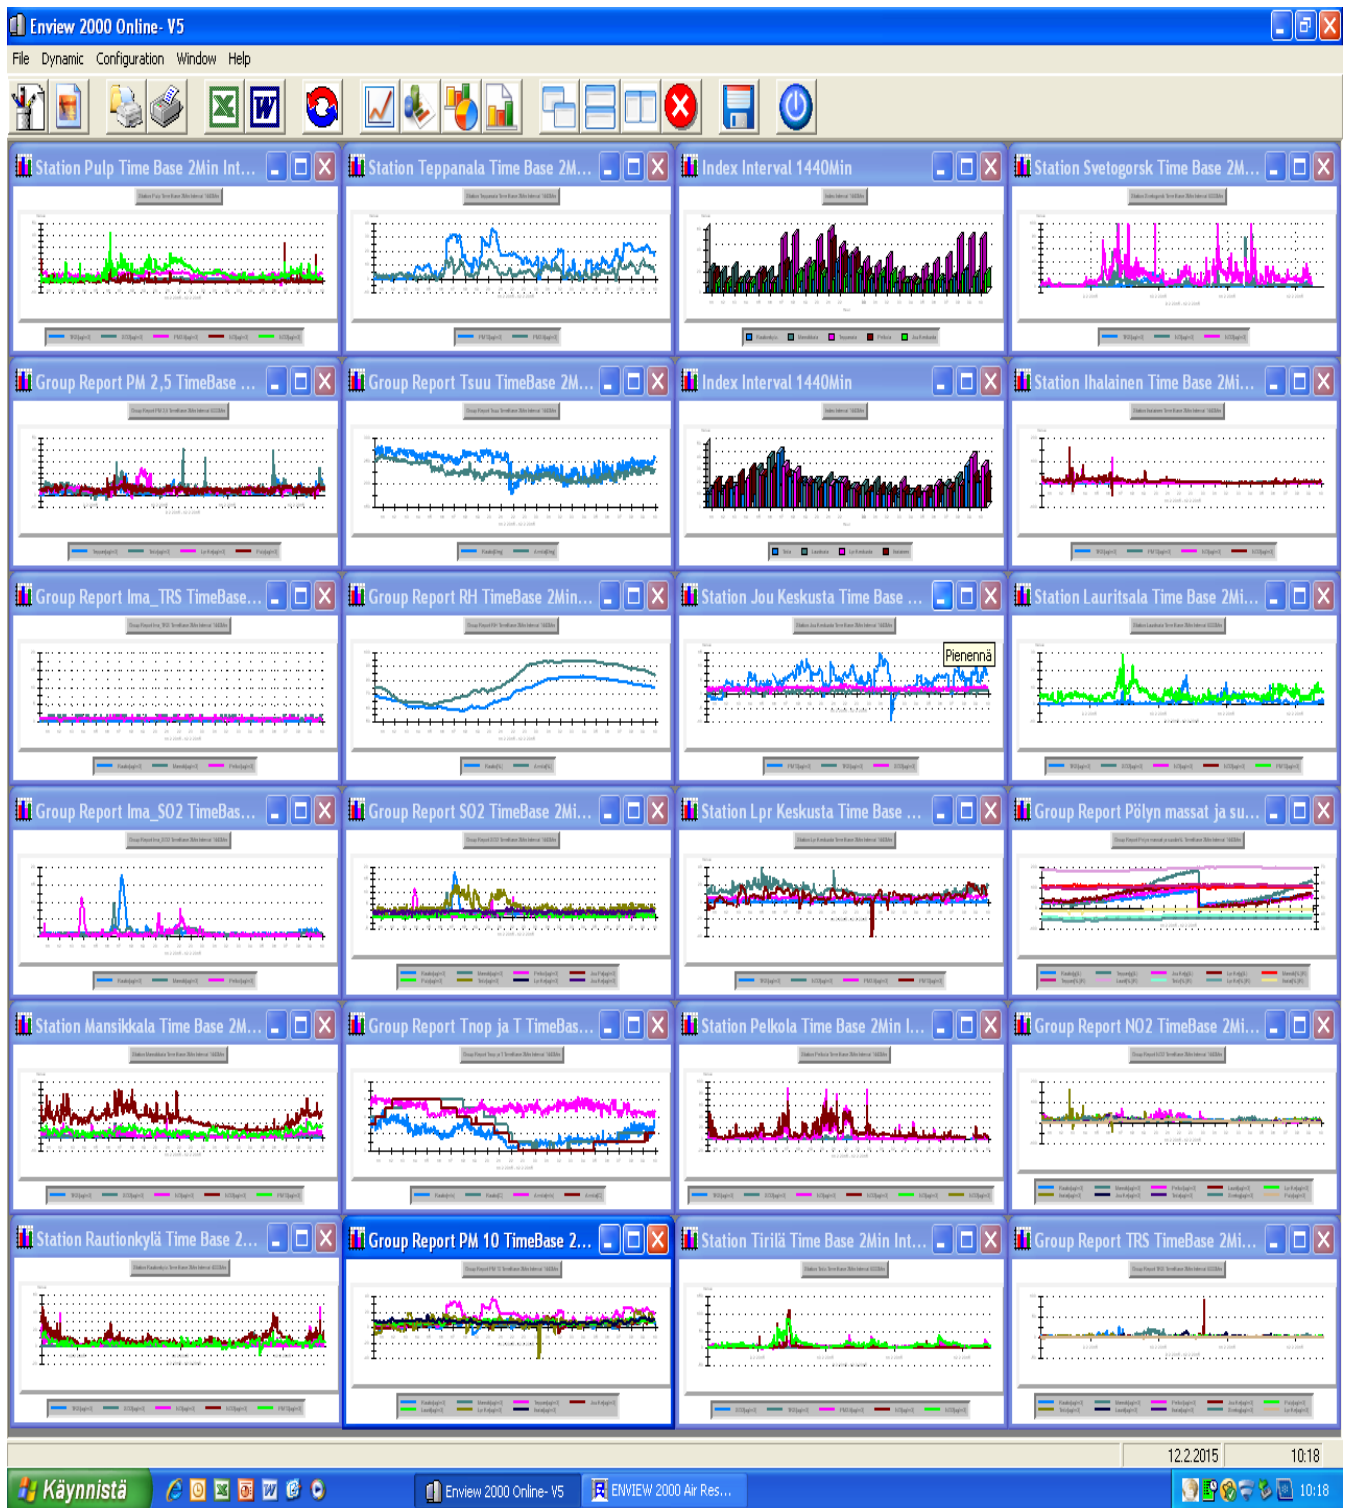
Enview 2000 Online- V5

File Dynamic Configuration Window Help

Station Pulp Time Base 2Min Int...

Station Teppanala Time Base 2M...

Index Interval 1440Min

Station Svetogorsk Time Base 2M...

Group Report PM 2,5 TimeBase ...

Group Report Tsuu TimeBase 2M...

Index Interval 1440Min

Station Ihalainen Time Base 2Mi...

Group Report Ima_TRS TimeBase...

Group Report RH TimeBase 2Min...

Station Jou Keskusta Time Base ...

Pienennä

Station Lauritsala Time Base 2Mi...

Group Report Ima_SO2 TimeBas...

Group Report SO2 TimeBase 2Mi...

Station Lpr Keskusta Time Base ...

Group Report Pölyn massat ja su...

Station Mansikkala Time Base 2M...

Group Report Tnop ja T TimeBas...

Station Pelkola Time Base 2Min I...

Group Report NO2 TimeBase 2Mi...

Station Rautionkylä Time Base 2...

Group Report PM 10 TimeBase 2...

Station Tirilä Time Base 2Min Int...

Group Report TRS TimeBase 2Mi...

12.2.2015 10:18

Käynnistä

Enview 2000 Online- V5

ENVIEW 2000 Air Res...

10:18